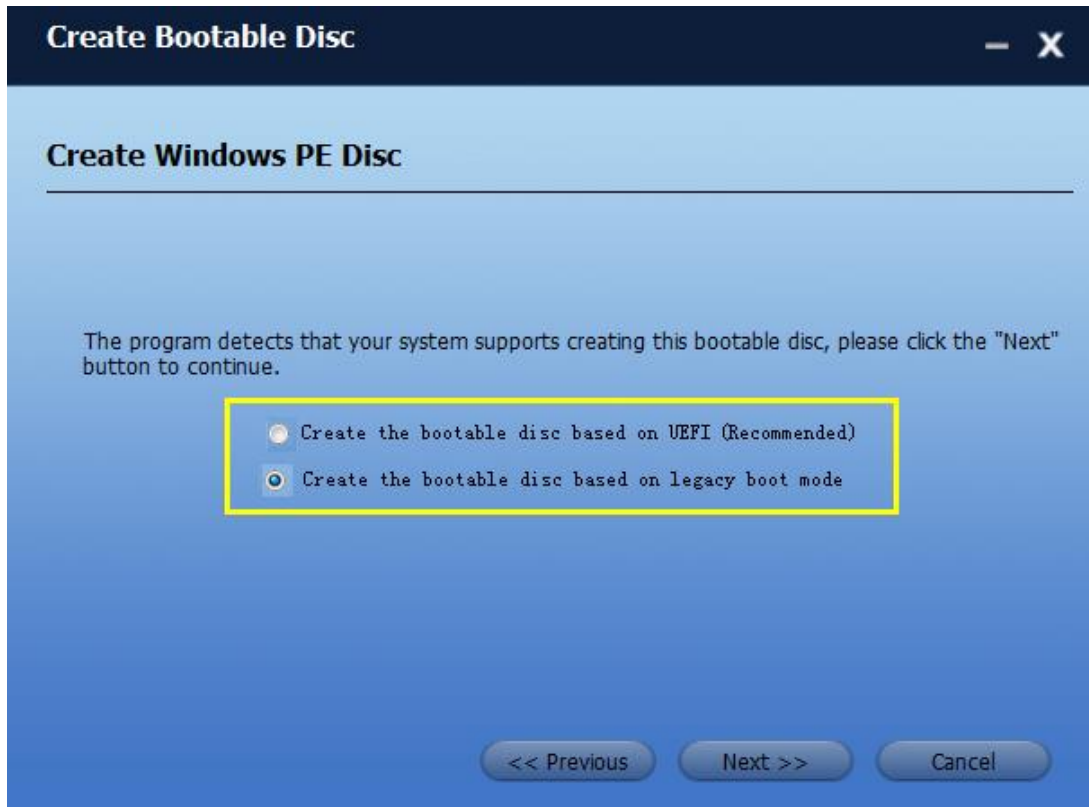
Create Bootable Disc

– X

Create Windows PE Disc

The program detects that your system supports creating this bootable disc, please click the "Next" button to continue.

Create the bootable disc based on UEFI (Recommended)

Create the bootable disc based on legacy boot mode

<< Previous

Next >>

Cancel